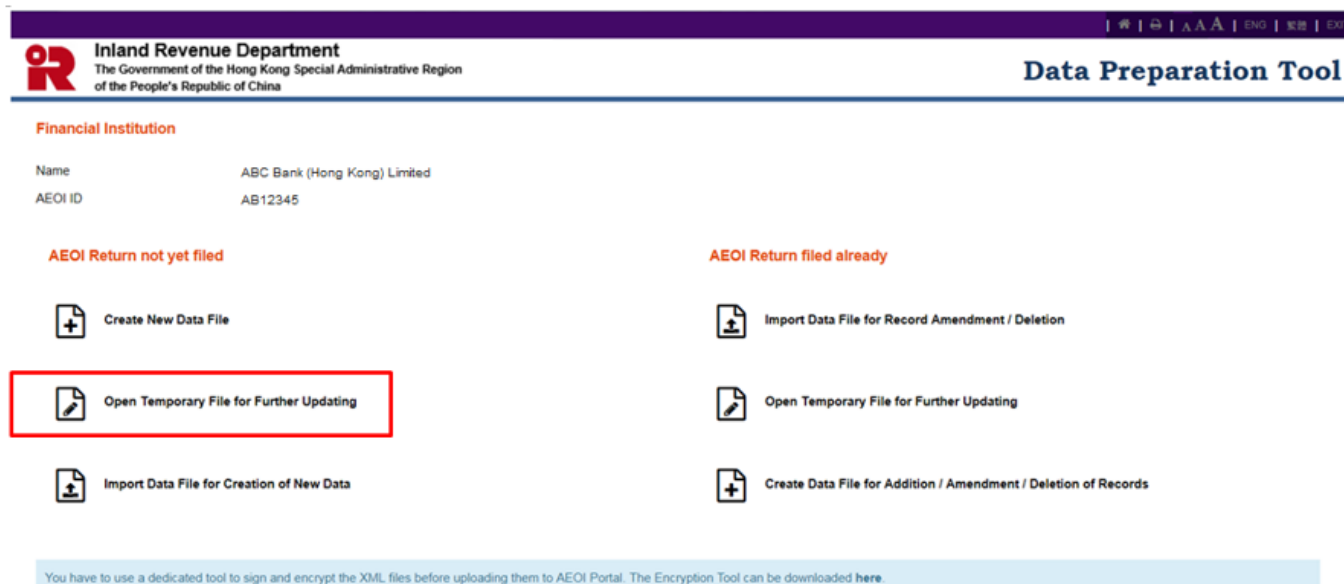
| | | A A A | ENG | 繁體 | EXI

Inland Revenue Department
The Government of the Hong Kong Special Administrative Region
of the People's Republic of China

Data Preparation Tool

Financial Institution

Name ABC Bank (Hong Kong) Limited
AEOI ID AB12345

AEOI Return not yet filed

Create New Data File

Open Temporary File for Further Updating

Import Data File for Creation of New Data

AEOI Return filed already

Import Data File for Record Amendment / Deletion

Open Temporary File for Further Updating

Create Data File for Addition / Amendment / Deletion of Records

You have to use a dedicated tool to sign and encrypt the XML files before uploading them to AEOI Portal. The Encryption Tool can be downloaded here.